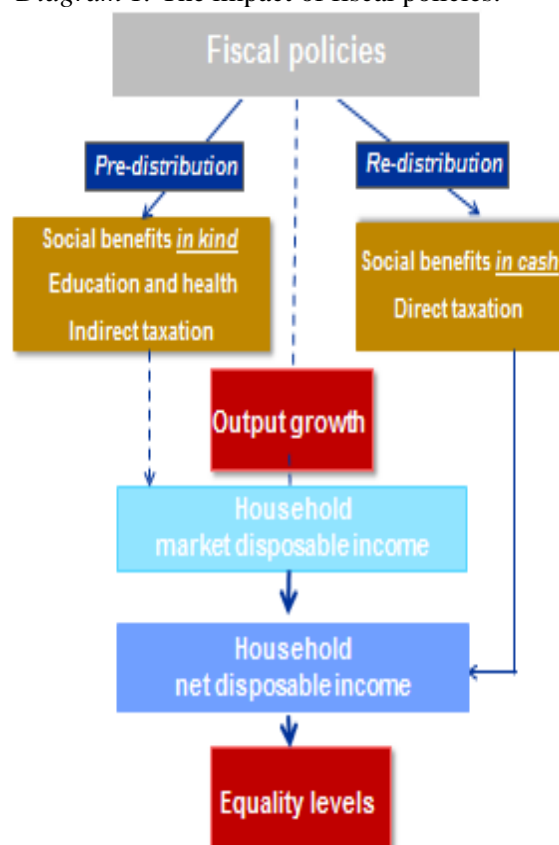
Diagram 1. The impact of fiscal policies.

Fiscal policies

Pre-distribution

Re-distribution

Social benefits in kind
Education and health
Indirect taxation

Social benefits in cash
Direct taxation

Output growth

Household
market disposable income

Household
net disposable income

Equality levels